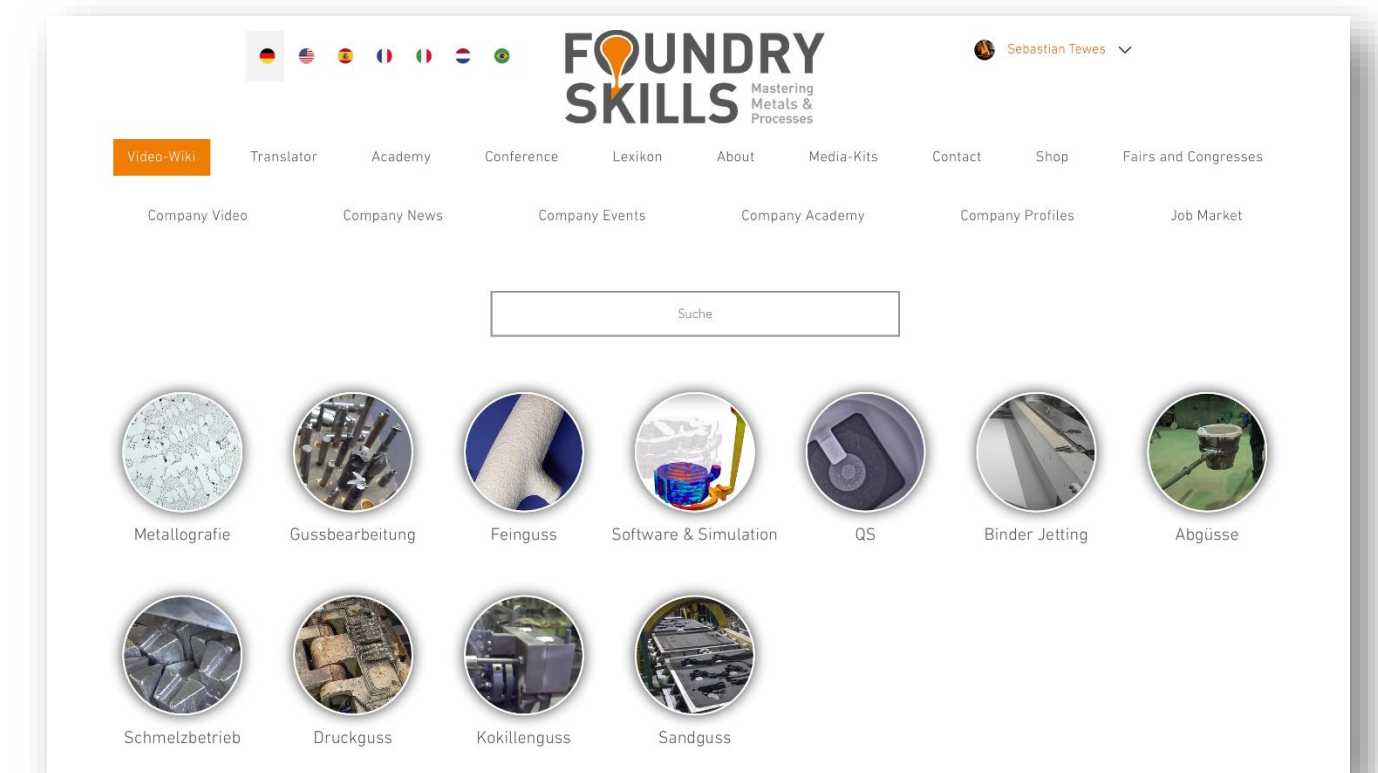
FOUNDRY SKILLS Mastering Metals & Processes

Sebastian Tewes

Video-Wiki Translator Academy Conference Lexikon About Media-Kits Contact Shop Fairs and Congresses

Company Video Company News Company Events Company Academy Company Profiles Job Market

Suche

Metallografie
Gussbearbeitung
Feinguss
Software & Simulation
QS
Binder Jetting
Abgüsse

Schmelzbetrieb
Druckguss
Kokillenguss
Sandguss